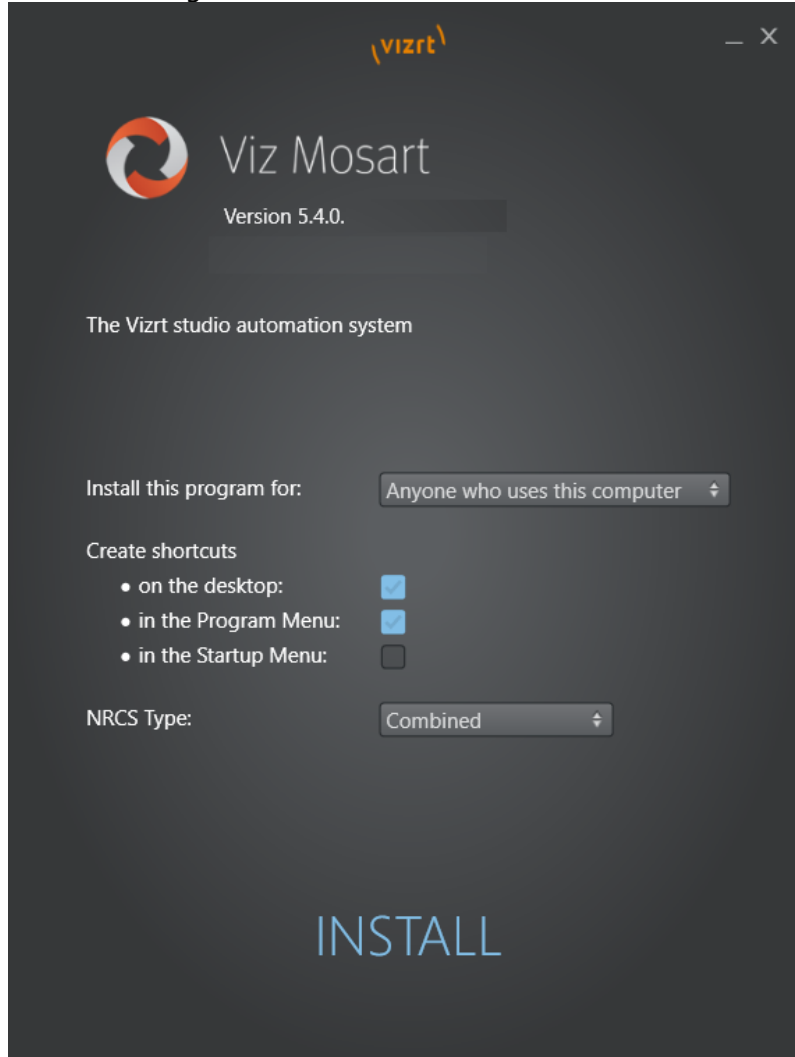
vizrt

_ X

Viz Mosart

Version 5.4.0.

The Vizrt studio automation system

Install this program for: Anyone who uses this computer

Create shortcuts
• on the desktop:
• in the Program Menu:
• in the Startup Menu:

NRCS Type: Combined

INSTALL